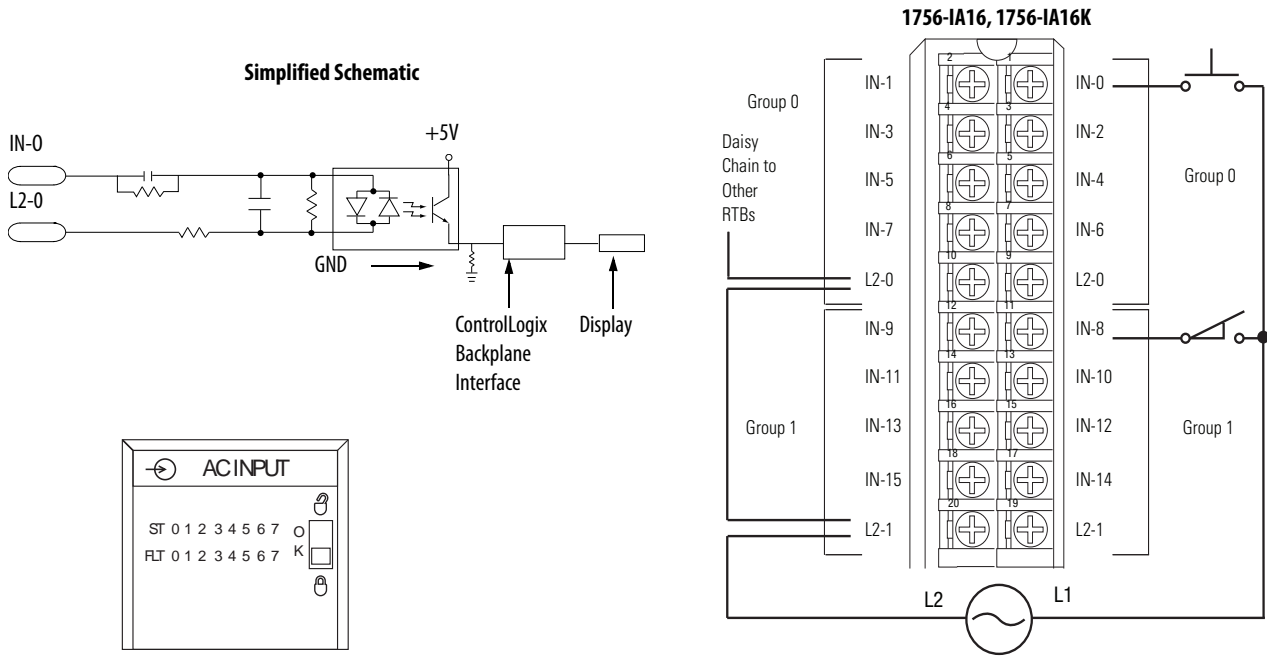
Simplified Schematic

IN-0

L2-0

+5V

GND

ControlLogix Backplane Interface

Display

AC INPUT

ST 0 1 2 3 4 5 6 7

FLT 0 1 2 3 4 5 6 7

O
K

1756-IA16, 1756-IA16K

Group 0

Daisy Chain to Other RTBs

IN-1
IN-3
IN-5
IN-7
L2-0
IN-9
IN-11
IN-13
IN-15
L2-1

Group 1

2 1
4 3
6 5
8 7
10 9
12 11
14 13
16 15
18 17
20 19

IN-0
IN-2
IN-4
IN-6
L2-0
IN-8
IN-10
IN-12
IN-14
L2-1

Group 0

Group 1

L2

L1